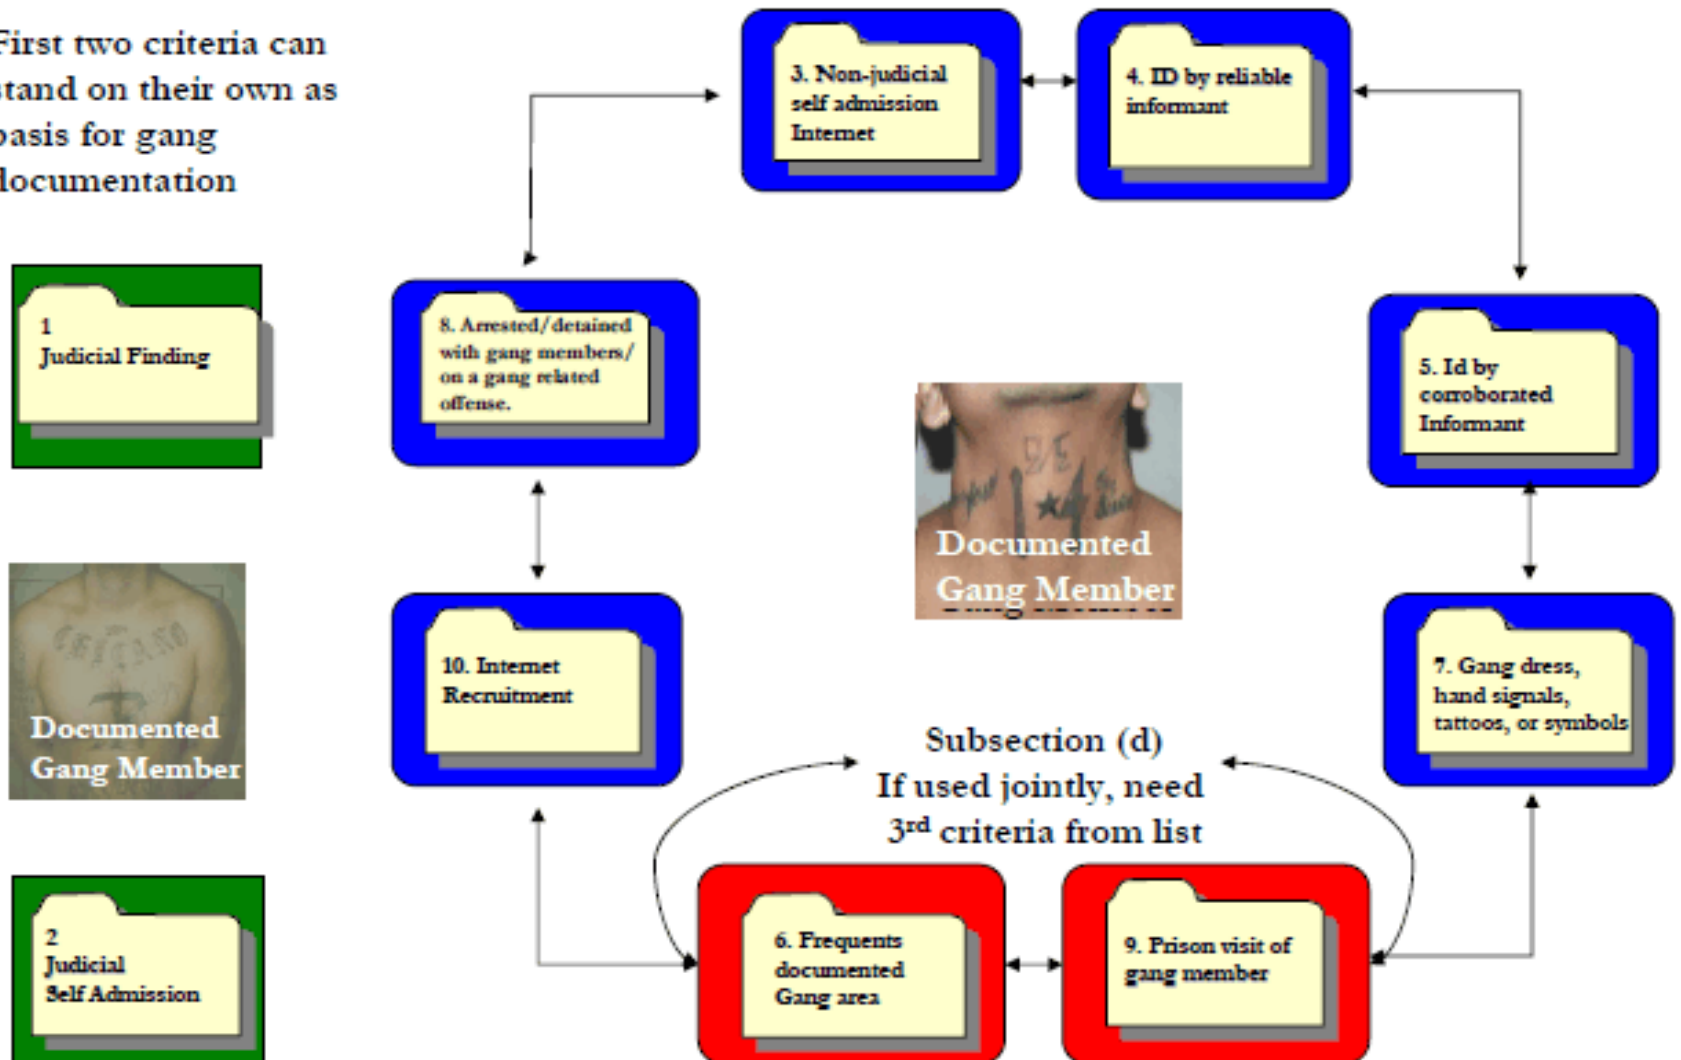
First two criteria can stand on their own as basis for gang documentation

1
Judicial Finding

Documented
Gang Member

2
Judicial
Self Admission

3. Non-judicial self admission Internet

4. ID by reliable informant

8. Arrested/detained with gang members/ on a gang related offense.

5. Id by corroborated Informant

Documented
Gang Member

10. Internet Recruitment

7. Gang dress, hand signals, tattoos, or symbols

Subsection (d)
If used jointly, need
3$^{rd}$ criteria from list

6. Frequents documented Gang area

9. Prison visit of gang member